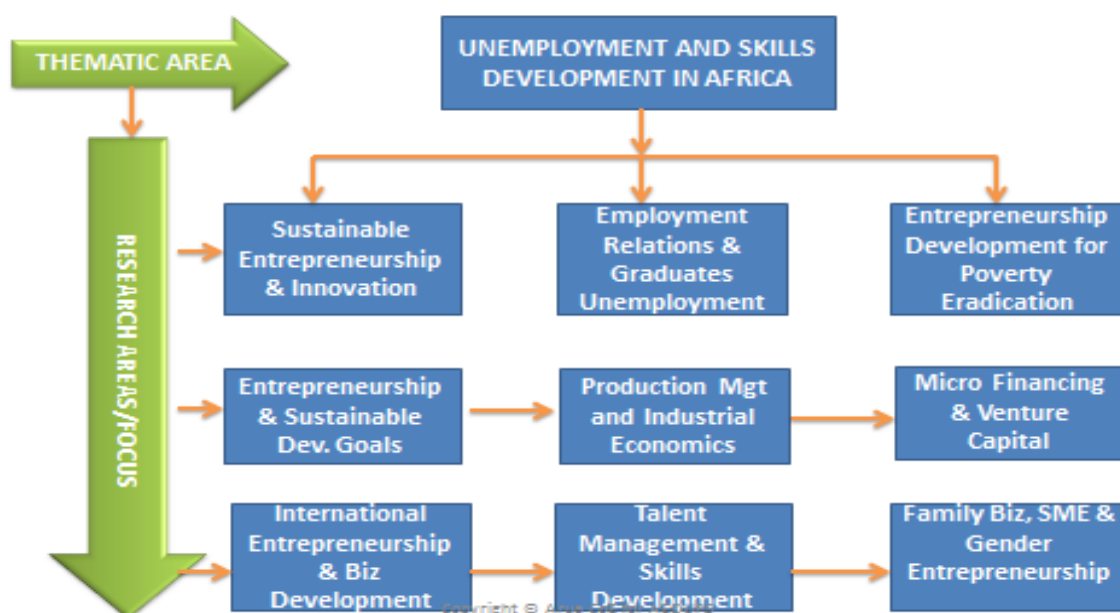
THEMATIC AREA

UNEMPLOYMENT AND SKILLS DEVELOPMENT IN AFRICA

RESEARCH AREAS/FOCUS

Sustainable Entrepreneurship & Innovation

Employment Relations & Graduates Unemployment

Entrepreneurship Development for Poverty Eradication

Entrepreneurship & Sustainable Dev. Goals

Production Mgt and Industrial Economics

Micro Financing & Venture Capital

International Entrepreneurship & Biz Development

Talent Management & Skills Development

Family Biz, SME & Gender Entrepreneurship

Copyright © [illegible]